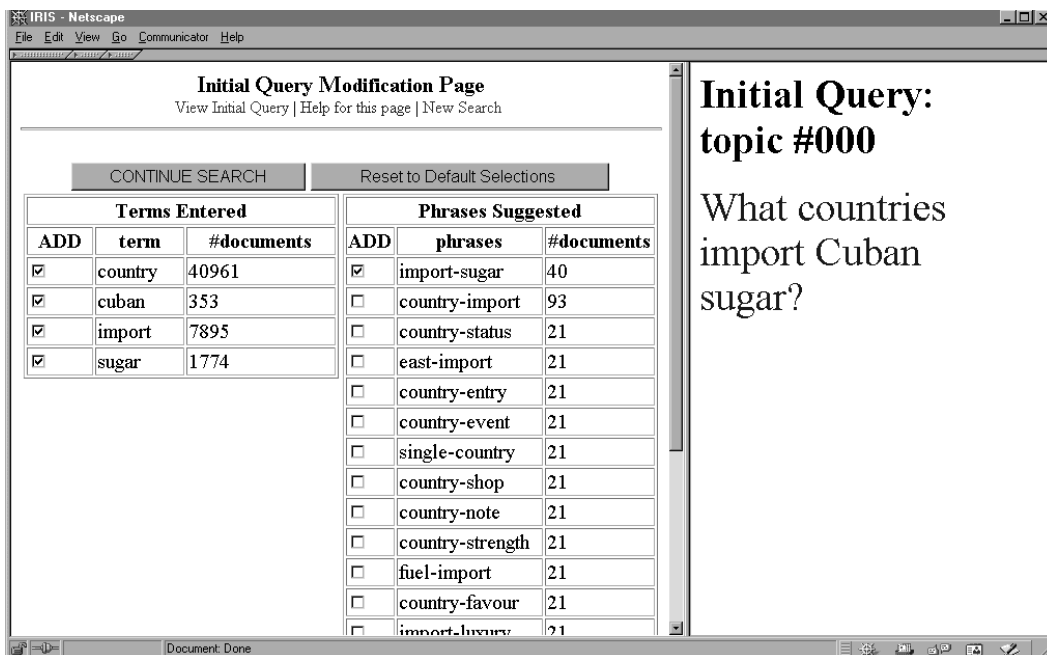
IRIS - Netscape
File Edit View Go Communicator Help

Initial Query Modification Page
View Initial Query | Help for this page | New Search

CONTINUE SEARCH
Reset to Default Selections

| Terms Entered | | |
|---|---|---|
| ADD | term | #documents |
| ☑ | country | 40961 |
| ☑ | cuban | 353 |
| ☑ | import | 7895 |
| ☑ | sugar | 1774 |

| Phrases Suggested | | |
|---|---|---|
| ADD | phrases | #documents |
| ☑ | import-sugar | 40 |
| ☐ | country-import | 93 |
| ☐ | country-status | 21 |
| ☐ | east-import | 21 |
| ☐ | country-entry | 21 |
| ☐ | country-event | 21 |
| ☐ | single-country | 21 |
| ☐ | country-shop | 21 |
| ☐ | country-note | 21 |
| ☐ | country-strength | 21 |
| ☐ | fuel-import | 21 |
| ☐ | country-favour | 21 |
| ☐ | import-luxury | 21 |

Initial Query: topic #000

What countries import Cuban sugar?

Document: Done